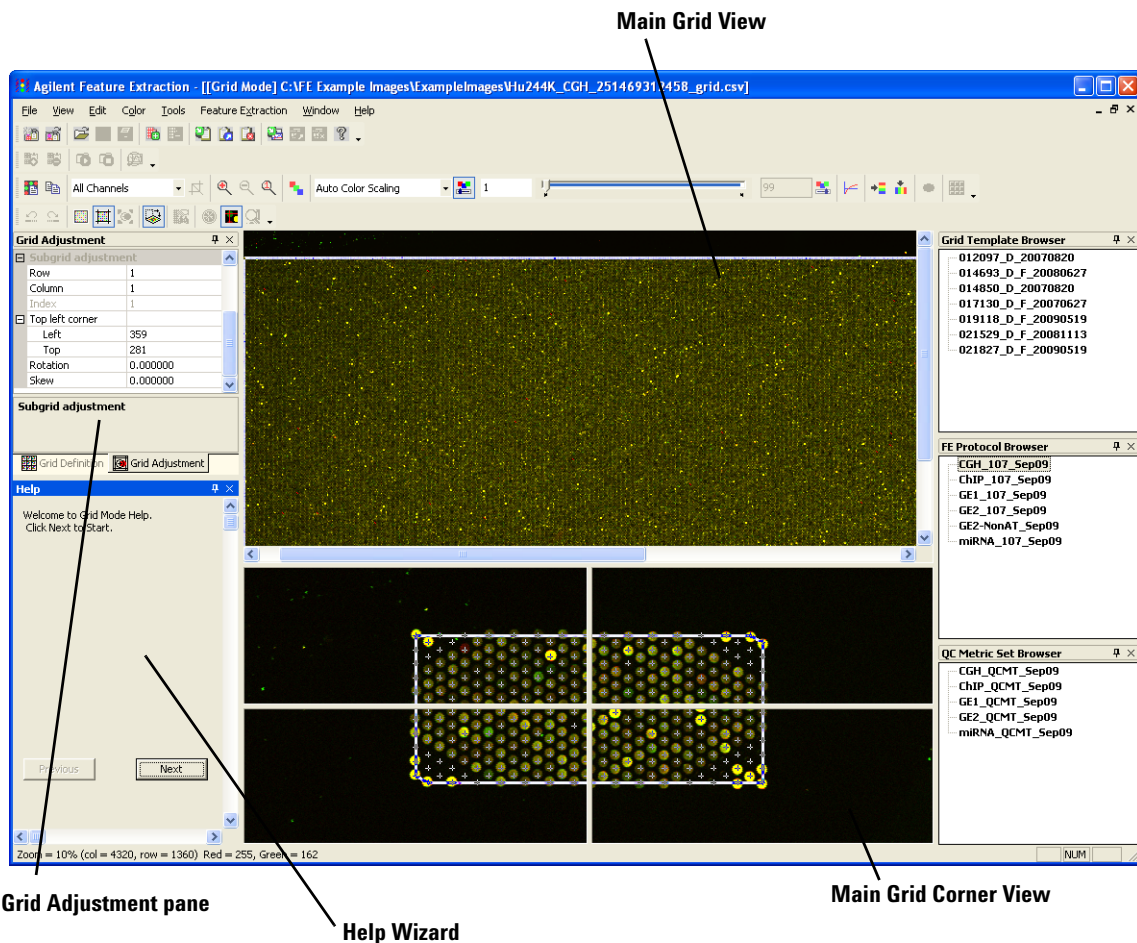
Main Grid View

Agilent Feature Extraction - [[Grid Mode] C:\FE Example Images\ExampleImages\Hu244K_CGH_251469312458_grid.csv]

File View Edit Color Tools Feature Extraction Window Help

All Channels

Auto Color Scaling

1

99

Grid Adjustment

| Subgrid adjustment | |
|---|---|
| Row | 1 |
| Column | 1 |
| Index | 1 |
| Top left corner | |
| Left | 359 |
| Top | 281 |
| Rotation | 0.000000 |
| Skew | 0.000000 |

Subgrid adjustment

Grid Definition Grid Adjustment

Help

Welcome to Grid Mode Help.
Click Next to Start.

Previous Next

Zoom = 10% (col = 4320, row = 1360) Red = 255, Green = 162

NUM

Grid Template Browser
012097_D_20070820
014693_D_F_20080627
014850_D_20070820
017130_D_F_20070627
019118_D_F_20090519
021529_D_F_20081113
021827_D_F_20090519

FE Protocol Browser
CGH_107_Sep09
ChIP_107_Sep09
GE1_107_Sep09
GE2_107_Sep09
GE2-NonAT_Sep09
miRNA_107_Sep09

QC Metric Set Browser
CGH_QCMT_Sep09
ChIP_QCMT_Sep09
GE1_QCMT_Sep09
GE2_QCMT_Sep09
miRNA_QCMT_Sep09

Grid Adjustment pane

Help Wizard

Main Grid Corner View